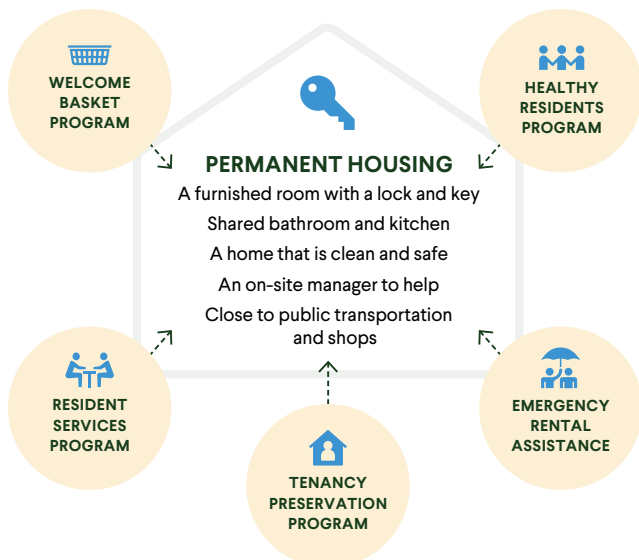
WELCOME BASKET PROGRAM

HEALTHY RESIDENTS PROGRAM

PERMANENT HOUSING

A furnished room with a lock and key

Shared bathroom and kitchen

A home that is clean and safe

An on-site manager to help

Close to public transportation and shops

RESIDENT SERVICES PROGRAM

EMERGENCY RENTAL ASSISTANCE

TENANCY PRESERVATION PROGRAM